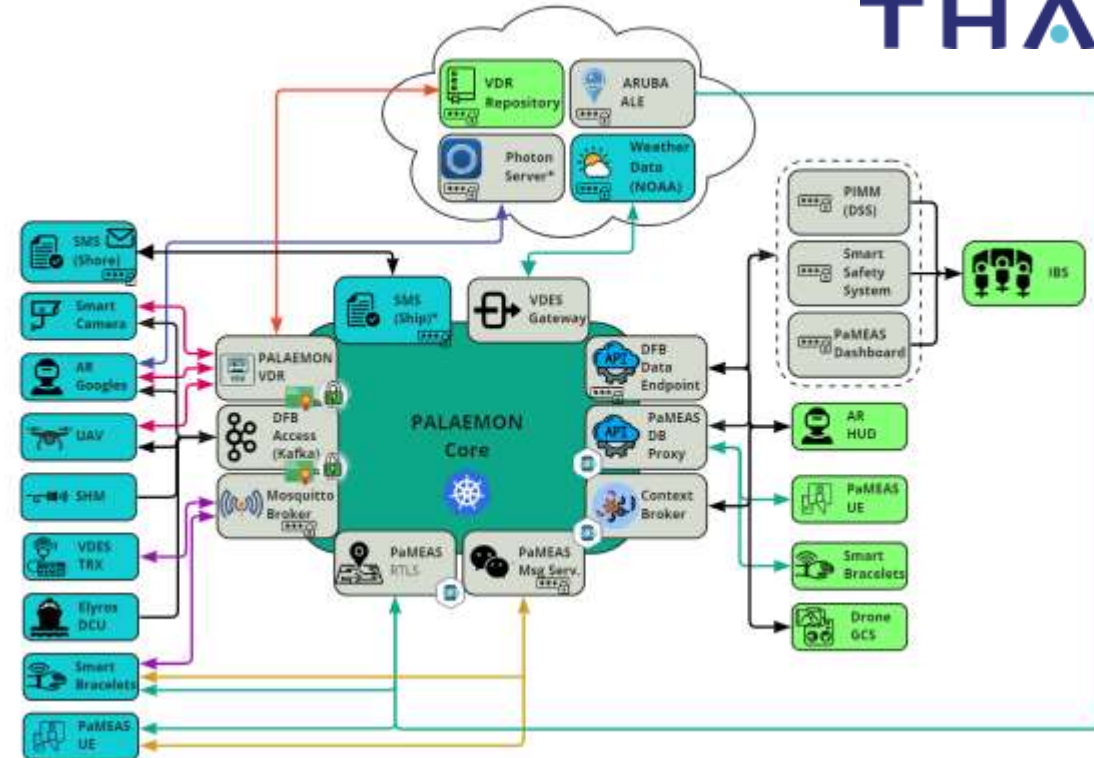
THA

VDR Repository

ARUBA ALE

Photon Server*

Weather Data (NOAA)

SMS (Shore)

Smart Camera

AR Googles

UAV

SHM

VDES TRX

Elyros DCU

Smart Bracelets

PaMEAS UE

SMS (Ship)*

VDES Gateway

PALAEMON VDR

DFB Access (Kafka)

Mosquitto Broker

PALAEMON Core

PaMEAS RTLS

PaMEAS Msg Serv.

DFB Data Endpoint

PaMEAS DB Proxy

Context Broker

PIMM (DSS)

Smart Safety System

PaMEAS Dashboard

IBS

AR HUD

PaMEAS UE

Smart Bracelets

Drone GCS